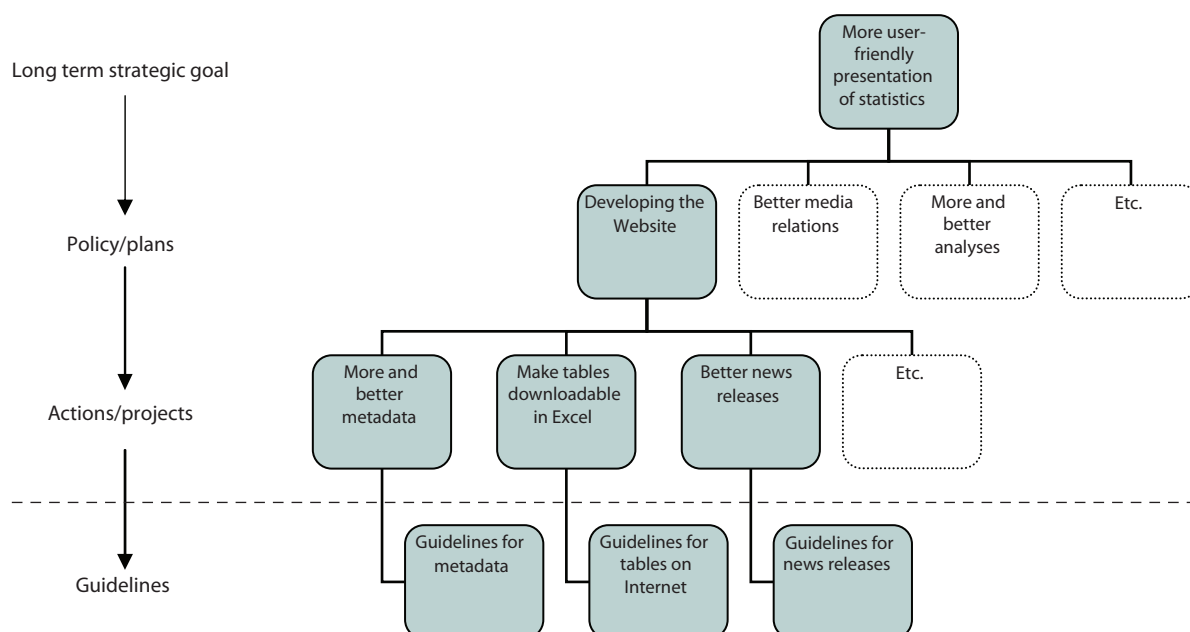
Long term strategic goal

More user-friendly presentation of statistics

Policy/plans

Developing the Website

Better media relations

More and better analyses

Etc.

Actions/projects

More and better metadata

Make tables downloadable in Excel

Better news releases

Etc.

Guidelines

Guidelines for metadata

Guidelines for tables on Internet

Guidelines for news releases